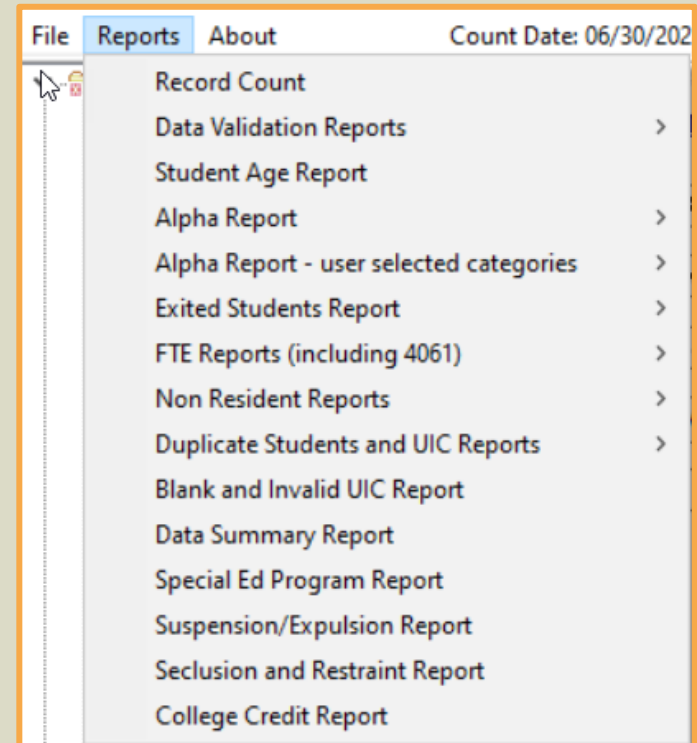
File Reports About Count Date: 06/30/202

Record Count
Data Validation Reports >
Student Age Report
Alpha Report >
Alpha Report - user selected categories >
Exited Students Report >
FTE Reports (including 4061) >
Non Resident Reports >
Duplicate Students and UIC Reports >
Blank and Invalid UIC Report
Data Summary Report
Special Ed Program Report
Suspension/Expulsion Report
Seclusion and Restraint Report
College Credit Report